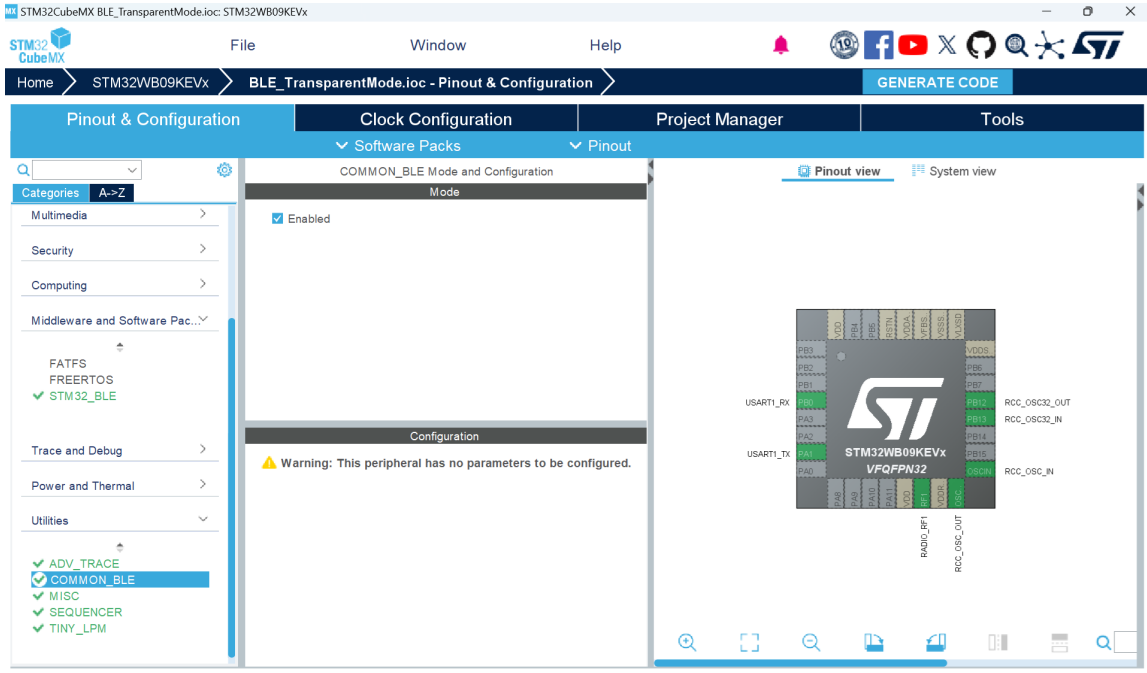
STM32CubeMX BLE_TransparentMode.ioc: STM32WB09KEVx

STM32 CubeMX

File

Window

Help

Home

STM32WB09KEVx

BLE_TransparentMode.ioc - Pinout & Configuration

GENERATE CODE

Pinout & Configuration

Clock Configuration

Project Manager

Tools

Software Packs

Pinout

Categories

A->Z

Multimedia

Security

Computing

Middleware and Software Pac...

FATFS
FREERTOS
STM32_BLE

Trace and Debug

Power and Thermal

Utilities

ADV_TRACE
COMMON_BLE
MISC
SEQUENCER
TINY_LPM

COMMON_BLE Mode and Configuration

Mode

Enabled

Configuration

Warning: This peripheral has no parameters to be configured.

Pinout view

System view

VDD PB4 PB5 RSTN VDDA VFBSD VSSS VLXSD

PB3 PB2 PB1 PB0 PA3 PA2 PA1 PA0

VDDS PB6 PB7 PB12 PB13 PB14 PB15 OSCIN

PA8 PA9 PA10 PA11 VDD RF1 VDDR OSC

USART1_RX

USART1_TX

RCC_OSC32_OUT

RCC_OSC32_IN

RCC_OSC_IN

STM32WB09KEVx

VFQFPN32

RADIO_RF1

RCC_OSC_OUT